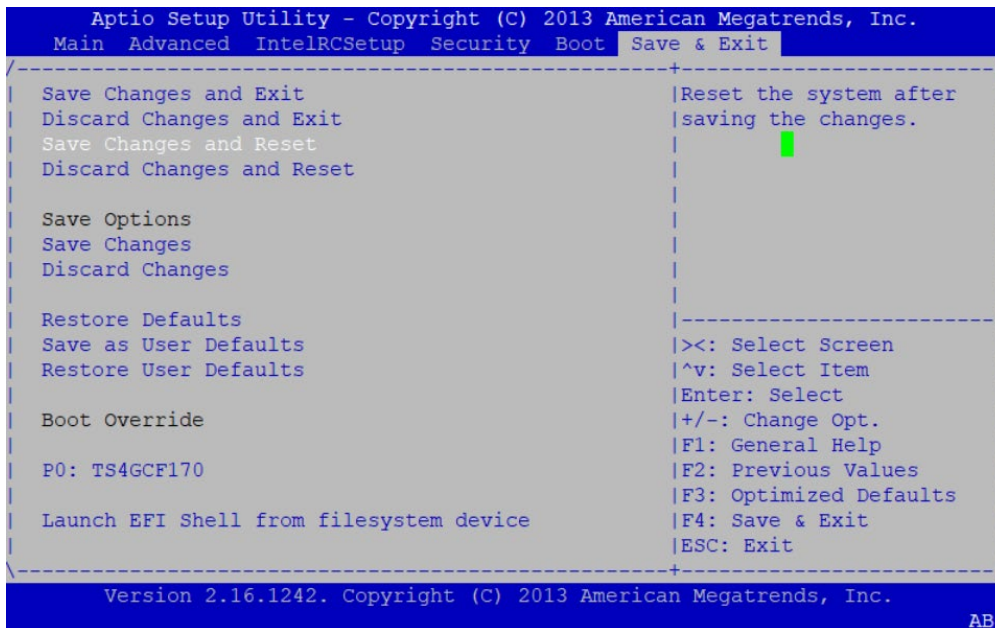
Aptio Setup Utility - Copyright (C) 2013 American Megatrends, Inc.
Main Advanced IntelRCSetup Security Boot Save & Exit

Save Changes and Exit
Discard Changes and Exit
Save Changes and Reset
Discard Changes and Reset

Save Options
Save Changes
Discard Changes

Restore Defaults
Save as User Defaults
Restore User Defaults

Boot Override

P0: TS4GCF170

Launch EFI Shell from filesystem device

Reset the system after saving the changes.

><: Select Screen
^v: Select Item
Enter: Select
+/-: Change Opt.
F1: General Help
F2: Previous Values
F3: Optimized Defaults
F4: Save & Exit
ESC: Exit

Version 2.16.1242. Copyright (C) 2013 American Megatrends, Inc.
AB